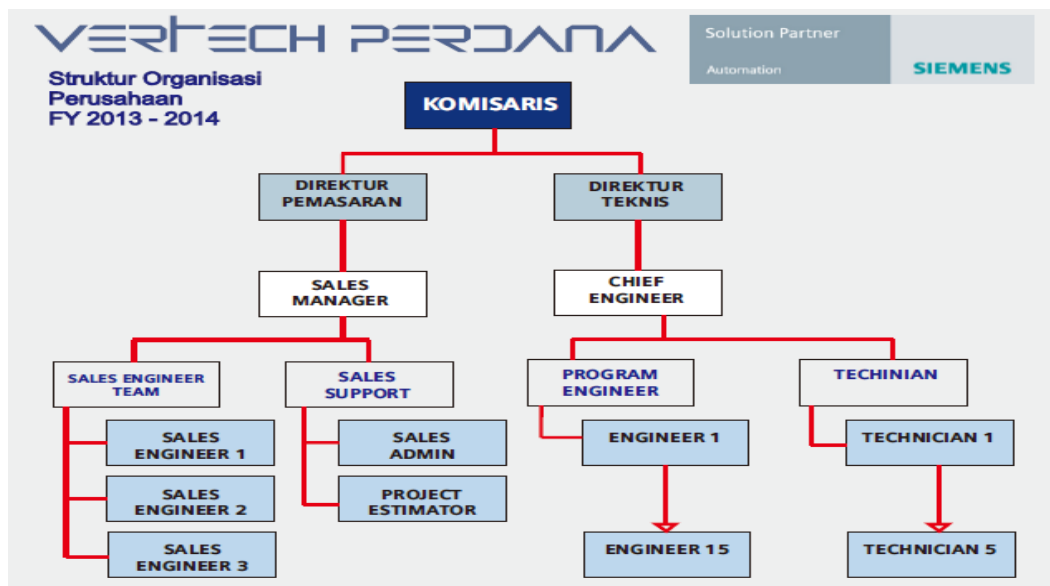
VERTECH PERDANA

Solution Partner
Automation
SIEMENS

Struktur Organisasi Perusahaan FY 2013 - 2014

KOMISARIS

DIREKTUR PEMASARAN

DIREKTUR TEKNIS

SALES MANAGER

CHIEF ENGINEER

SALES ENGINEER TEAM

SALES SUPPORT

PROGRAM ENGINEER

TECHINIAN

SALES ENGINEER 1

SALES ENGINEER 2

SALES ENGINEER 3

SALES ADMIN

PROJECT ESTIMATOR

ENGINEER 1

ENGINEER 15

TECHNICIAN 1

TECHNICIAN 5